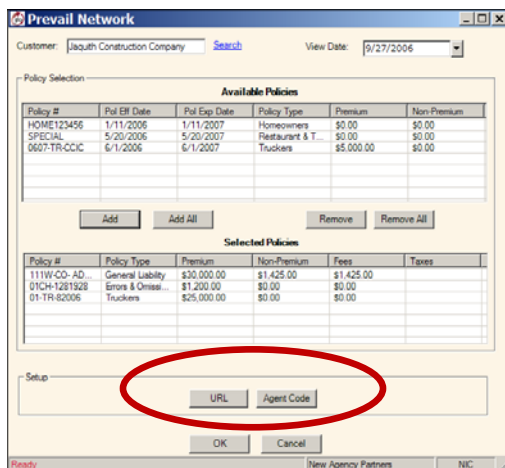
Prevail Network

Customer: Jaquith Construction Company Search

View Date: 9/27/2006

Policy Selection

Available Policies

| Policy # | Pol Eff Date | Pol Exp Date | Policy Type | Premium | Non-Premium |
|---|---|---|---|---|---|
| HOME123456 | 1/11/2006 | 1/11/2007 | Homeowners | $0.00 | $0.00 |
| SPECIAL | 5/20/2006 | 5/20/2007 | Restaurant & T... | $0.00 | $0.00 |
| 0607-TR-CCIC | 6/1/2006 | 6/1/2007 | Truckers | $5,000.00 | $0.00 |

Add Add All Remove Remove All

Selected Policies

| Policy # | Policy Type | Premium | Non-Premium | Fees | Taxes |
|---|---|---|---|---|---|
| 111W-CO- AD... | General Liability | $30,000.00 | $1,425.00 | $1,425.00 | |
| 01CH-1281928 | Errors & Omissi... | $1,200.00 | $0.00 | $0.00 | |
| 01-TR-82006 | Truckers | $25,000.00 | $0.00 | $0.00 | |

Setup

URL Agent Code

OK Cancel

Ready New Agency Partners NIC